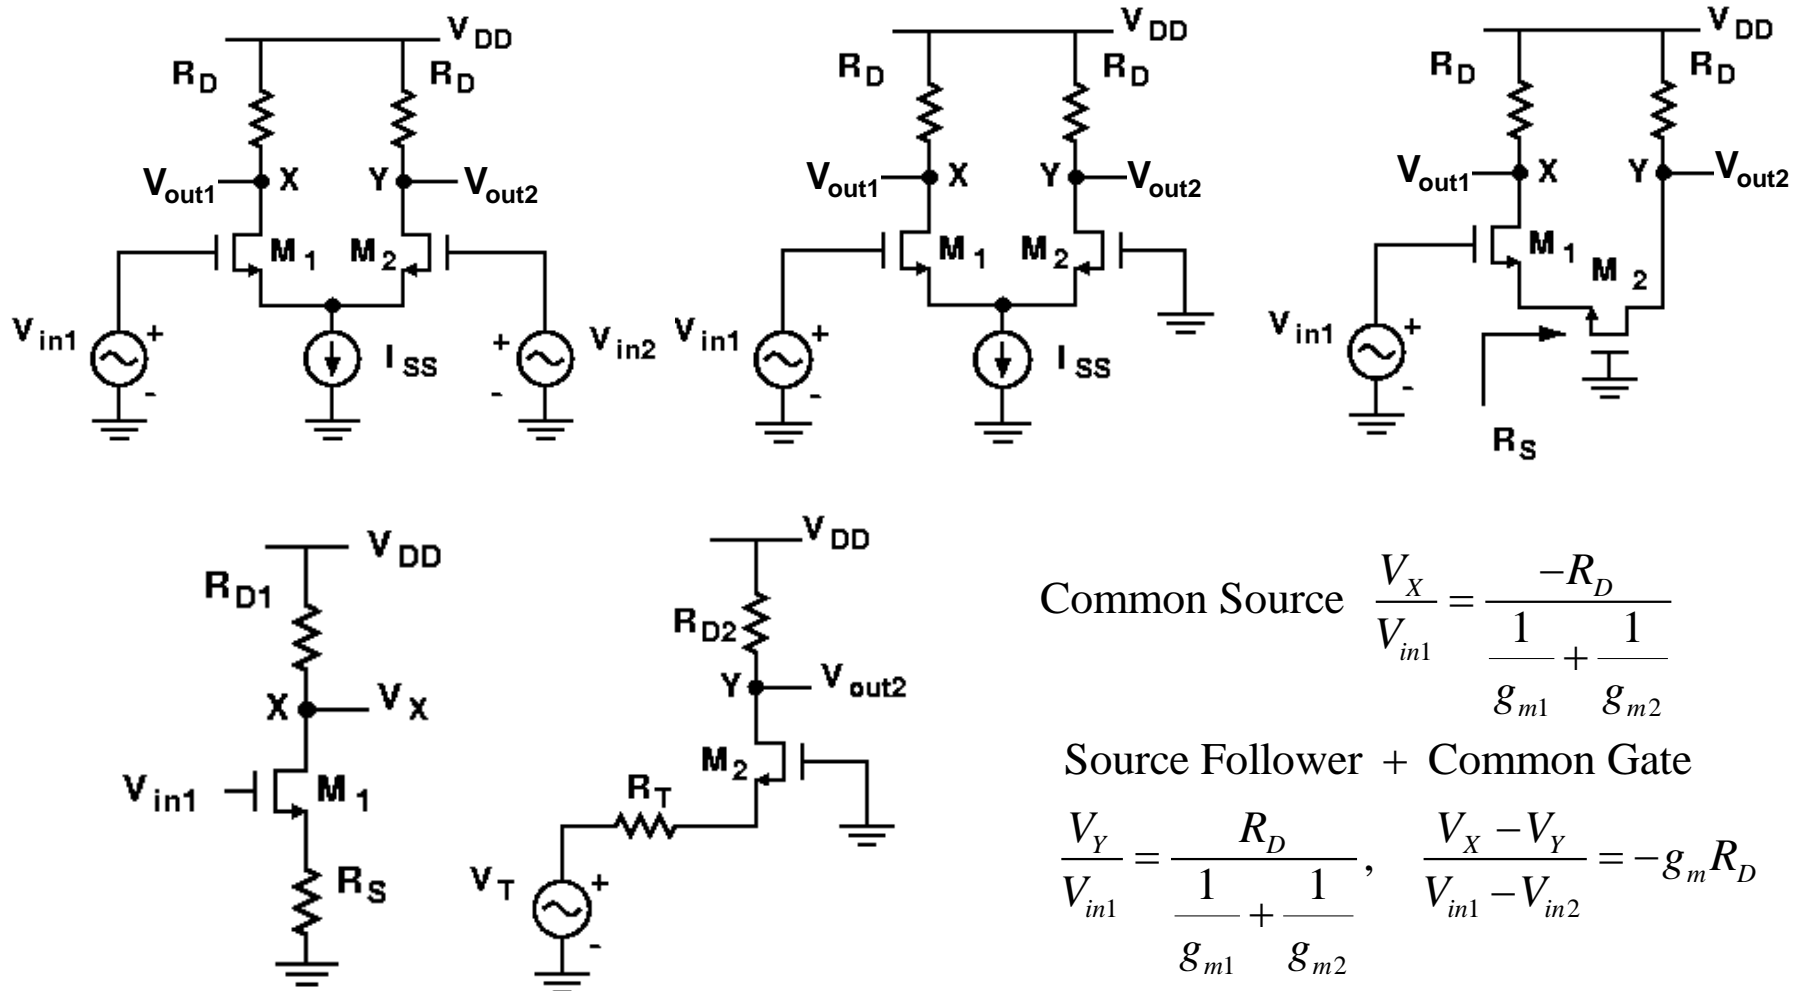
$V_{DD}$
$R_D$
$R_D$
$V_{out1}$
X
Y
$V_{out2}$
$M_1$
$M_2$
$V_{in1}$
+
-
$I_{SS}$
+
-
$V_{in2}$

$V_{DD}$
$R_D$
$R_D$
$V_{out1}$
X
Y
$V_{out2}$
$M_1$
$M_2$
$V_{in1}$
+
-
$I_{SS}$

$V_{DD}$
$R_D$
$R_D$
$V_{out1}$
X
Y
$V_{out2}$
$M_1$
$M_2$
$V_{in1}$
+
-
$R_S$

$V_{DD}$
$R_{D1}$
X
$V_X$
$V_{in1}$
$M_1$
$R_S$

$V_{DD}$
$R_{D2}$
Y
$V_{out2}$
$M_2$
$R_T$
$V_T$
+
-

Common Source $\frac{V_X}{V_{in1}} = \frac{-R_D}{\frac{1}{g_{m1}} + \frac{1}{g_{m2}}}$

Source Follower + Common Gate

$\frac{V_Y}{V_{in1}} = \frac{R_D}{\frac{1}{g_{m1}} + \frac{1}{g_{m2}}}$, $\frac{V_X - V_Y}{V_{in1} - V_{in2}} = -g_m R_D$